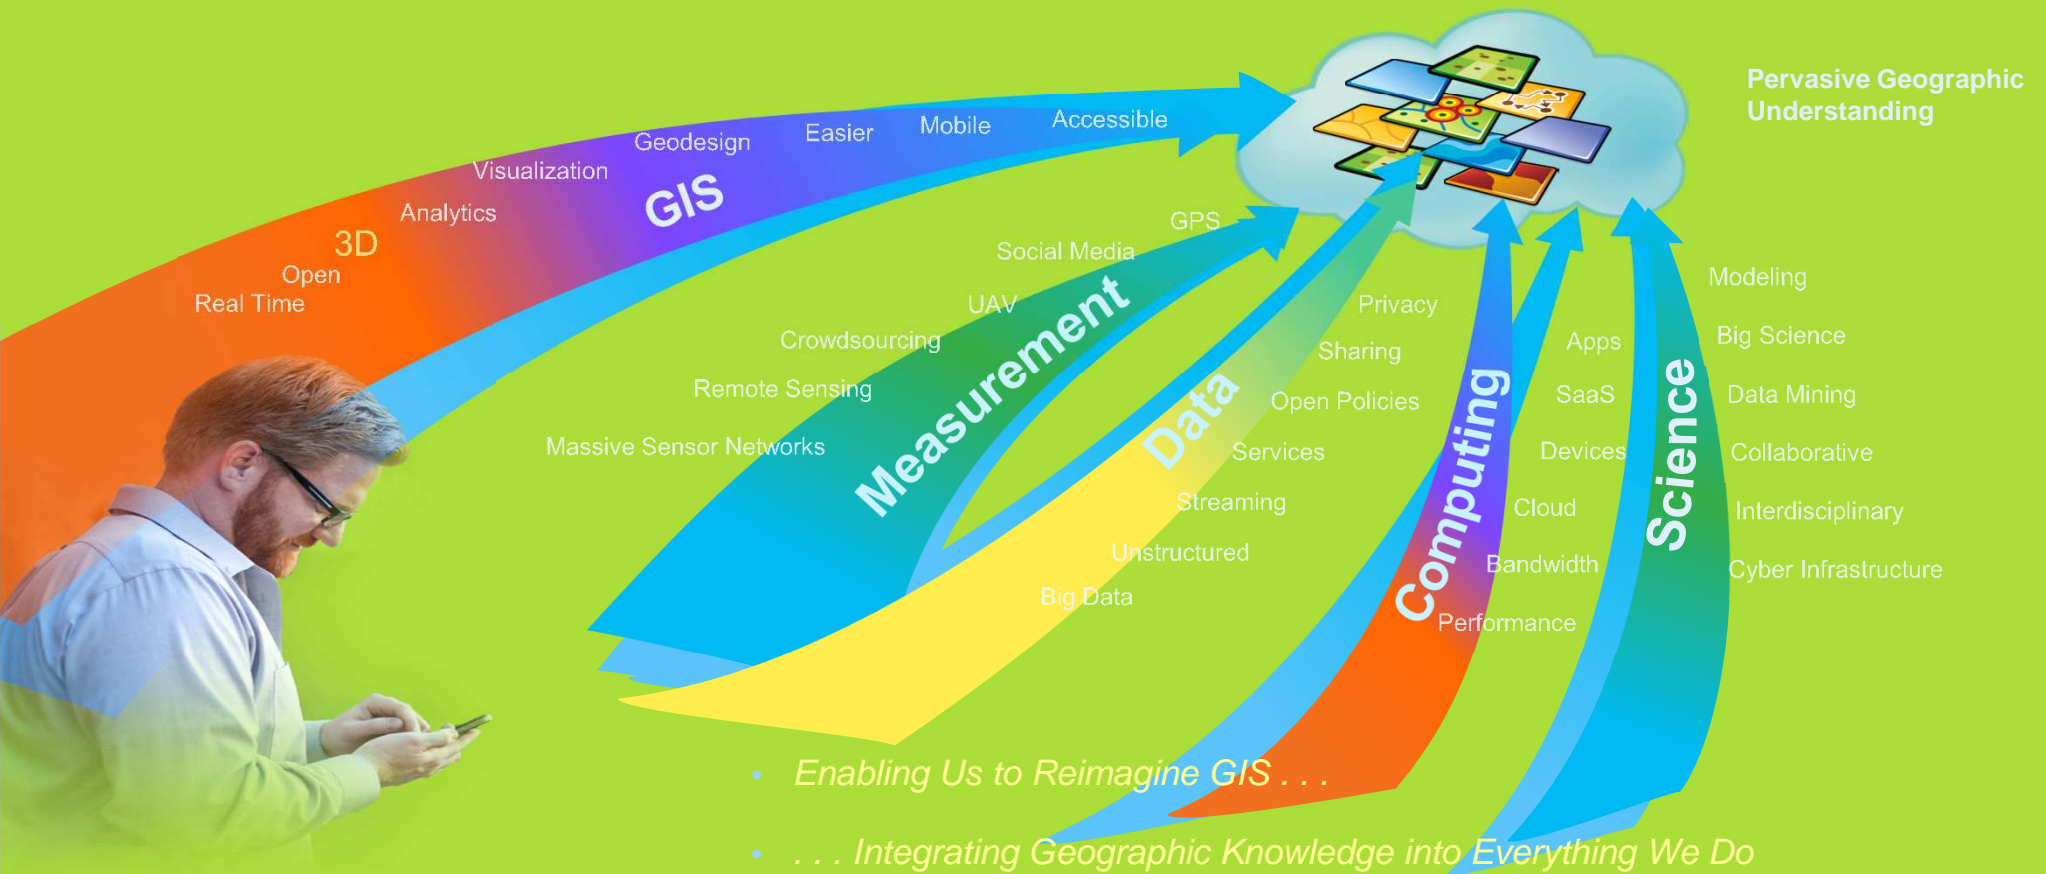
Pervasive Geographic Understanding

Accessible
Mobile
Easier
Geodesign
GIS
Visualization
Analytics
3D
Open
Real Time

GPS
Social Media
UAV
Crowdsourcing
Remote Sensing
Massive Sensor Networks
Measurement

Privacy
Sharing
Open Policies
Services
Streaming
Unstructured
Big Data
Data

Apps
SaaS
Devices
Cloud
Bandwidth
Performance
Computing

Science
Modeling
Big Science
Data Mining
Collaborative
Interdisciplinary
Cyber Infrastructure

• Enabling Us to Reimagine GIS . . .

• . . . Integrating Geographic Knowledge into Everything We Do